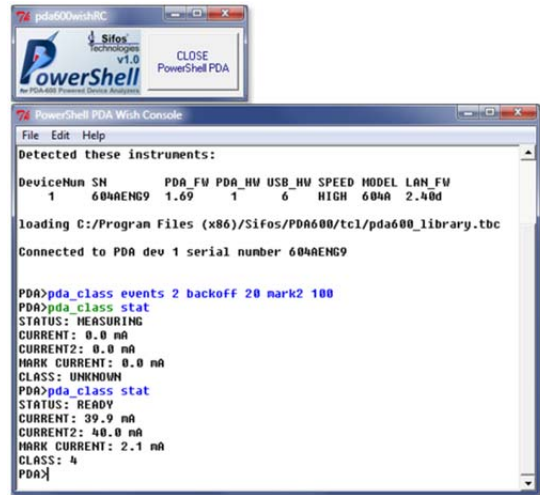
pda600wishRC

Sifos Technologies
v1.0
PowerShell
for PDA-600 Powered Device Analyzers

CLOSE
PowerShell PDA

PowerShell PDA Wish Console

File Edit Help

Detected these instruments:

| DeviceNum | SN | PDA_FW | PDA_HW | USB_HW | SPEED | MODEL | LAN_FW |
|---|---|---|---|---|---|---|---|
| 1 | 604AENG9 | 1.69 | 1 | 6 | HIGH | 604A | 2.40d |

loading C:/Program Files (x86)/Sifos/PDA600/tcl/pda600_library.tbc

Connected to PDA dev 1 serial number 604AENG9

PDA>pda_class events 2 backoff 20 mark2 100
PDA>pda_class stat
STATUS: MEASURING
CURRENT: 0.0 mA
CURRENT2: 0.0 mA
MARK CURRENT: 0.0 mA
CLASS: UNKNOWN
PDA>pda_class stat
STATUS: READY
CURRENT: 39.9 mA
CURRENT2: 40.0 mA
MARK CURRENT: 2.1 mA
CLASS: 4
PDA>